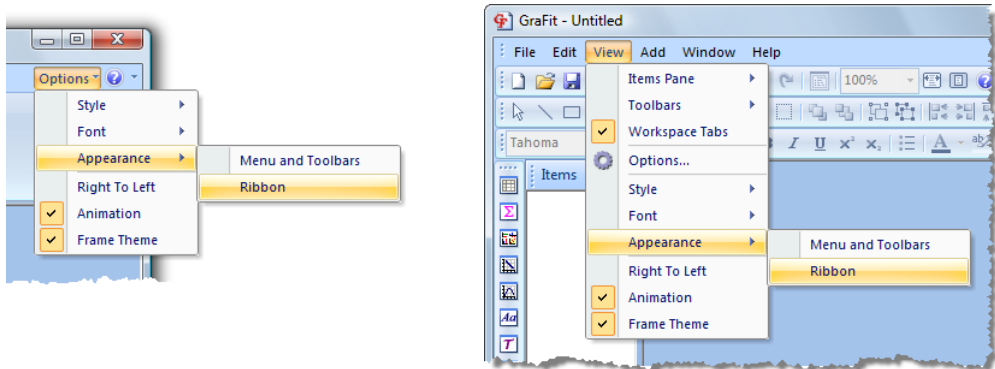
Options
Style
Font
Appearance
Menu and Toolbars
Ribbon
Right To Left
Animation
Frame Theme

GraFit - Untitled
File Edit View Add Window Help
100%
Tahoma
Items
Items Pane
Toolbars
Workspace Tabs
Options...
Style
Font
Appearance
Menu and Toolbars
Ribbon
Right To Left
Animation
Frame Theme
I U $x^2$ $x_2$ A
Aa
T